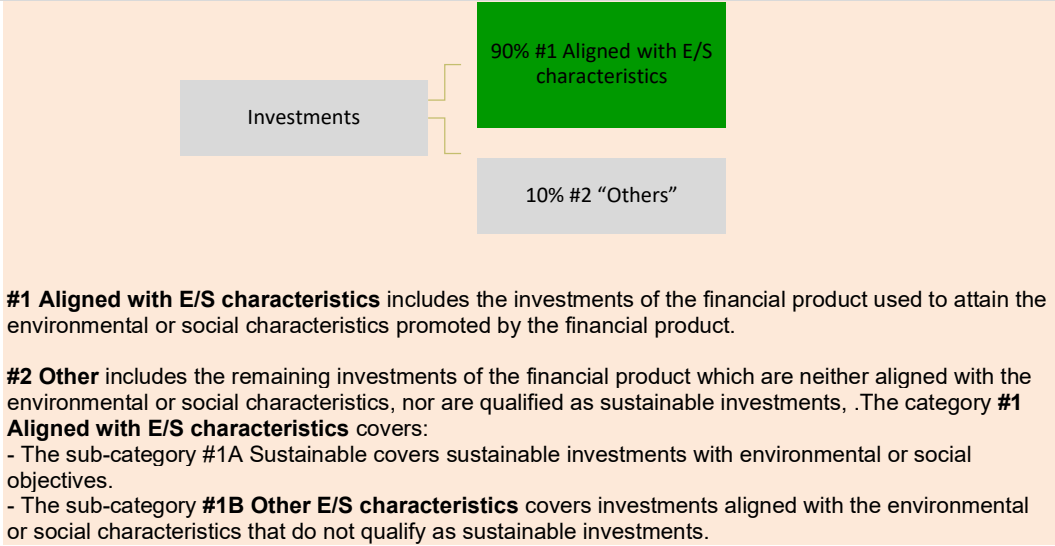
Investments

90% #1 Aligned with E/S characteristics

10% #2 “Others”

**#1 Aligned with E/S characteristics** includes the investments of the financial product used to attain the environmental or social characteristics promoted by the financial product.

**#2 Other** includes the remaining investments of the financial product which are neither aligned with the environmental or social characteristics, nor are qualified as sustainable investments, .The category **#1 Aligned with E/S characteristics** covers:
- The sub-category #1A Sustainable covers sustainable investments with environmental or social objectives.
- The sub-category **#1B Other E/S characteristics** covers investments aligned with the environmental or social characteristics that do not qualify as sustainable investments.